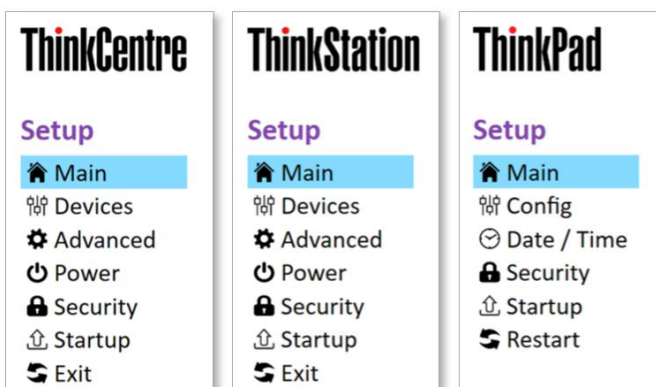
ThinkCentre

Setup

Main
Devices
Advanced
Power
Security
Startup
Exit

ThinkStation

Setup

Main
Devices
Advanced
Power
Security
Startup
Exit

ThinkPad

Setup

Main
Config
Date / Time
Security
Startup
Restart